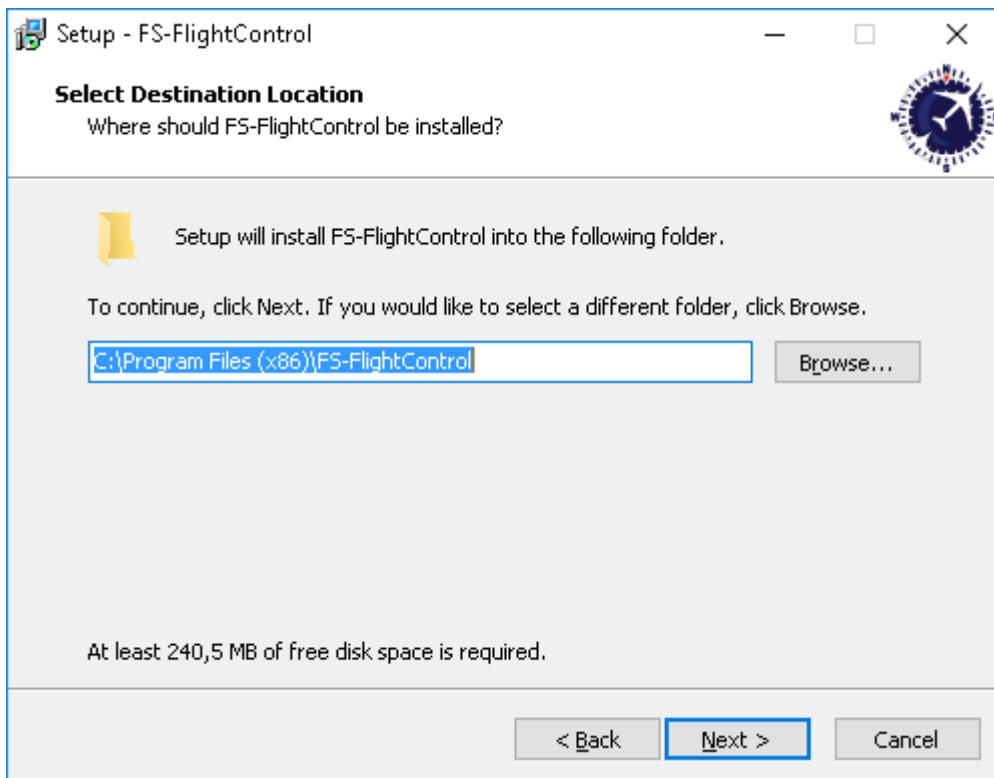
Setup - FS-FlightControl

Select Destination Location
Where should FS-FlightControl be installed?

Setup will install FS-FlightControl into the following folder.

To continue, click Next. If you would like to select a different folder, click Browse.

C:\Program Files (x86)\FS-FlightControl

Browse...

At least 240,5 MB of free disk space is required.

< Back

Next >

Cancel